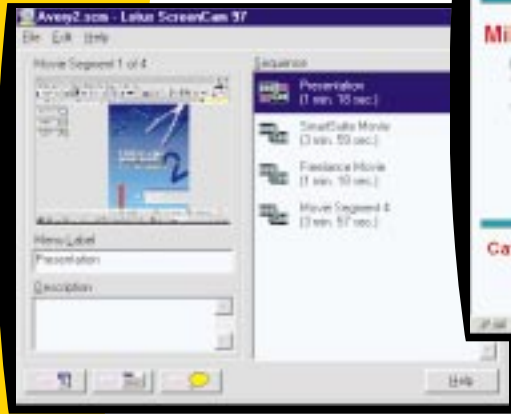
Avery2.scm - Lotus ScreenCam 97
File Edit Help

Movie Segment 1 of 4

Menu Label
Presentation

Description

Sequence
Presentation (1 min. 16 sec.)
SmartSuite Movie (3 min. 59 sec.)
Freelance Movie (1 min. 10 sec.)
Movie Segment 4 (3 min. 57 sec.)

Help

Mi

Ca